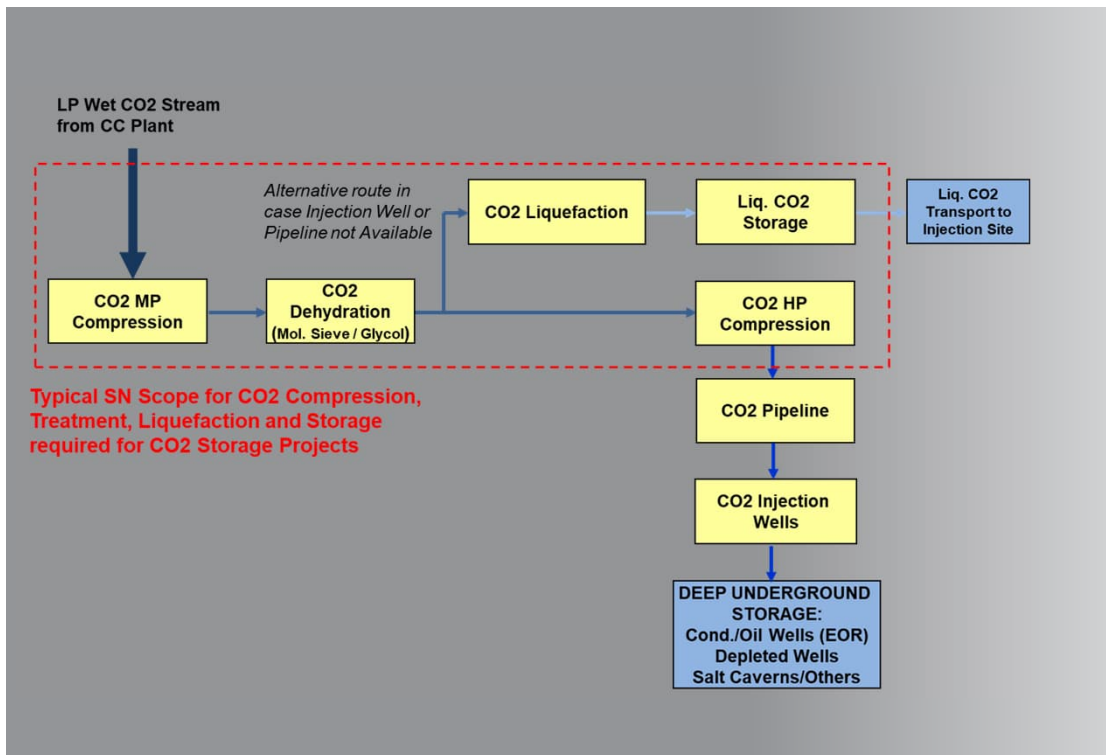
LP Wet CO2 Stream from CC Plant

Alternative route in case Injection Well or Pipeline not Available

CO2 Liquefaction

Liq. CO2 Storage

Liq. CO2 Transport to Injection Site

CO2 MP Compression

CO2 Dehydration (Mol. Sieve / Glycol)

CO2 HP Compression

Typical SN Scope for CO2 Compression, Treatment, Liquefaction and Storage required for CO2 Storage Projects

CO2 Pipeline

CO2 Injection Wells

DEEP UNDERGROUND STORAGE: Cond./Oil Wells (EOR) Depleted Wells Salt Caverns/Others